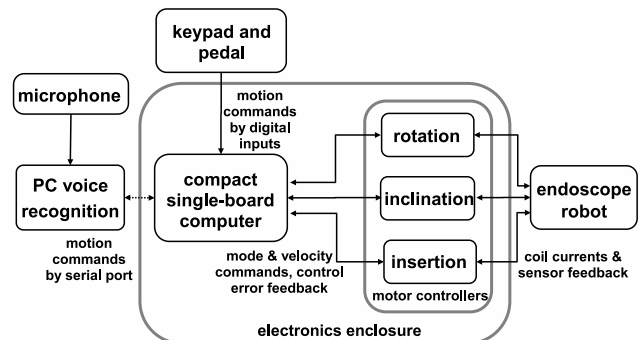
keypad and pedal

microphone

motion commands by digital inputs

rotation

PC voice recognition

compact single-board computer

inclination

endoscope robot

motion commands by serial port

mode & velocity commands, control error feedback

insertion

coil currents & sensor feedback

motor controllers

electronics enclosure